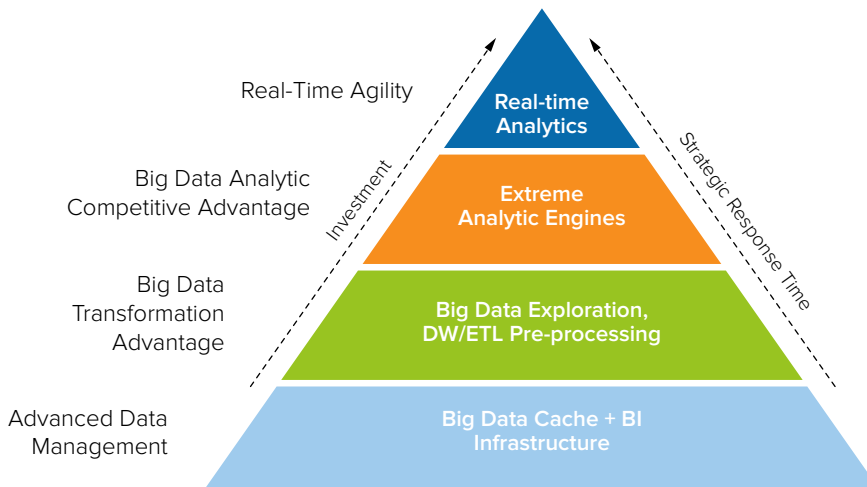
Real-Time Agility

Real-time Analytics

Big Data Analytic Competitive Advantage

Investment

Extreme Analytic Engines

Strategic Response Time

Big Data Transformation Advantage

Big Data Exploration, DW/ETL Pre-processing

Advanced Data Management

Big Data Cache + BI Infrastructure